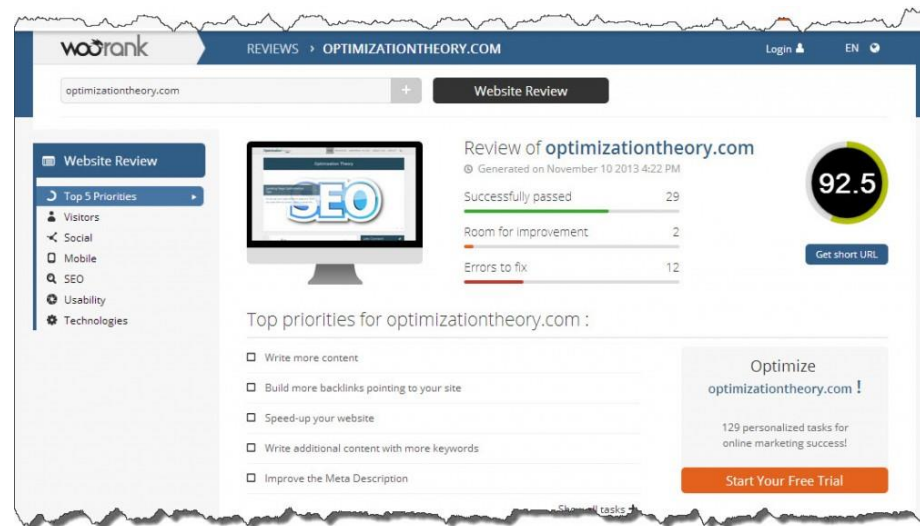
woorank REVIEWS › OPTIMIZATIONTHEORY.COM Login EN

optimizationtheory.com + Website Review

Website Review
Top 5 Priorities
Visitors
Social
Mobile
SEO
Usability
Technologies

SEO

Review of optimizationtheory.com
Generated on November 10 2013 4:22 PM

Successfully passed 29
Room for improvement 2
Errors to fix 12

92.5

Get short URL

Top priorities for optimizationtheory.com :

Write more content
Build more backlinks pointing to your site
Speed-up your website
Write additional content with more keywords
Improve the Meta Description

Show all tasks

Optimize
optimizationtheory.com !
129 personalized tasks for online marketing success!

Start Your Free Trial